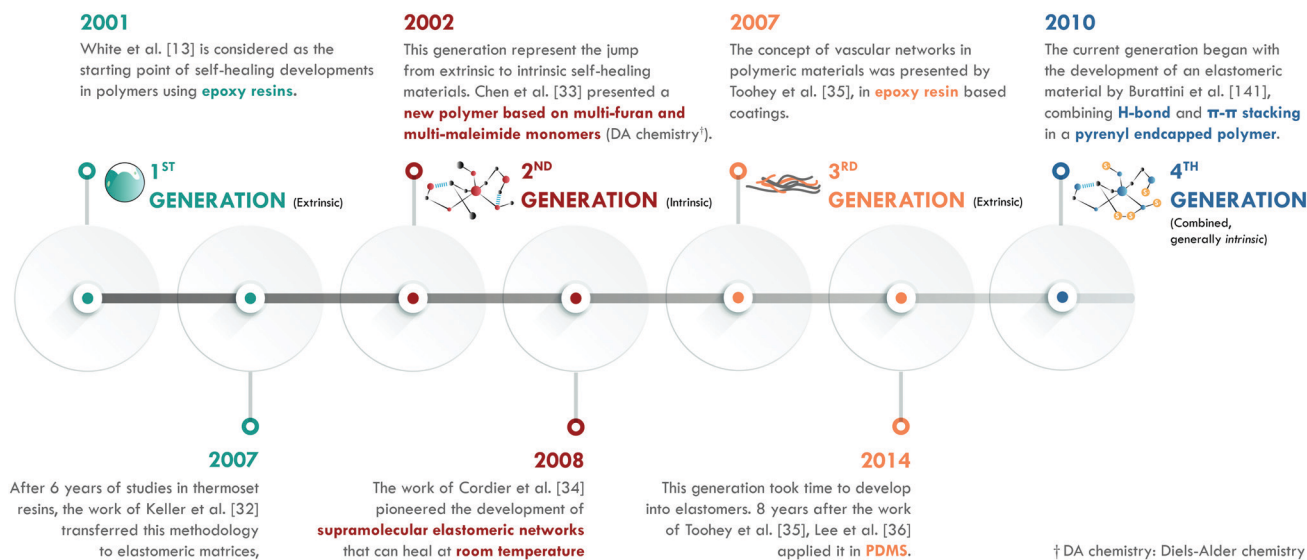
2001
White et al. [13] is considered as the starting point of self-healing developments in polymers using epoxy resins.

2002
This generation represent the jump from extrinsic to intrinsic self-healing materials. Chen et al. [33] presented a new polymer based on multi-furan and multi-maleimide monomers (DA chemistry†).

2007
The concept of vascular networks in polymeric materials was presented by Toohey et al. [35], in epoxy resin based coatings.

2010
The current generation began with the development of an elastomeric material by Burattini et al. [141], combining H-bond and π-π stacking in a pyrenyl endcapped polymer.

1ST GENERATION (Extrinsic)

2ND GENERATION (Intrinsic)

3RD GENERATION (Extrinsic)

4TH GENERATION (Combined, generally intrinsic)

2007
After 6 years of studies in thermoset resins, the work of Keller et al. [32] transferred this methodology to elastomeric matrices,

2008
The work of Cordier et al. [34] pioneered the development of supramolecular elastomeric networks that can heal at room temperature

2014
This generation took time to develop into elastomers. 8 years after the work of Toohey et al. [35], Lee et al. [36] applied it in PDMS.

† DA chemistry: Diels-Alder chemistry